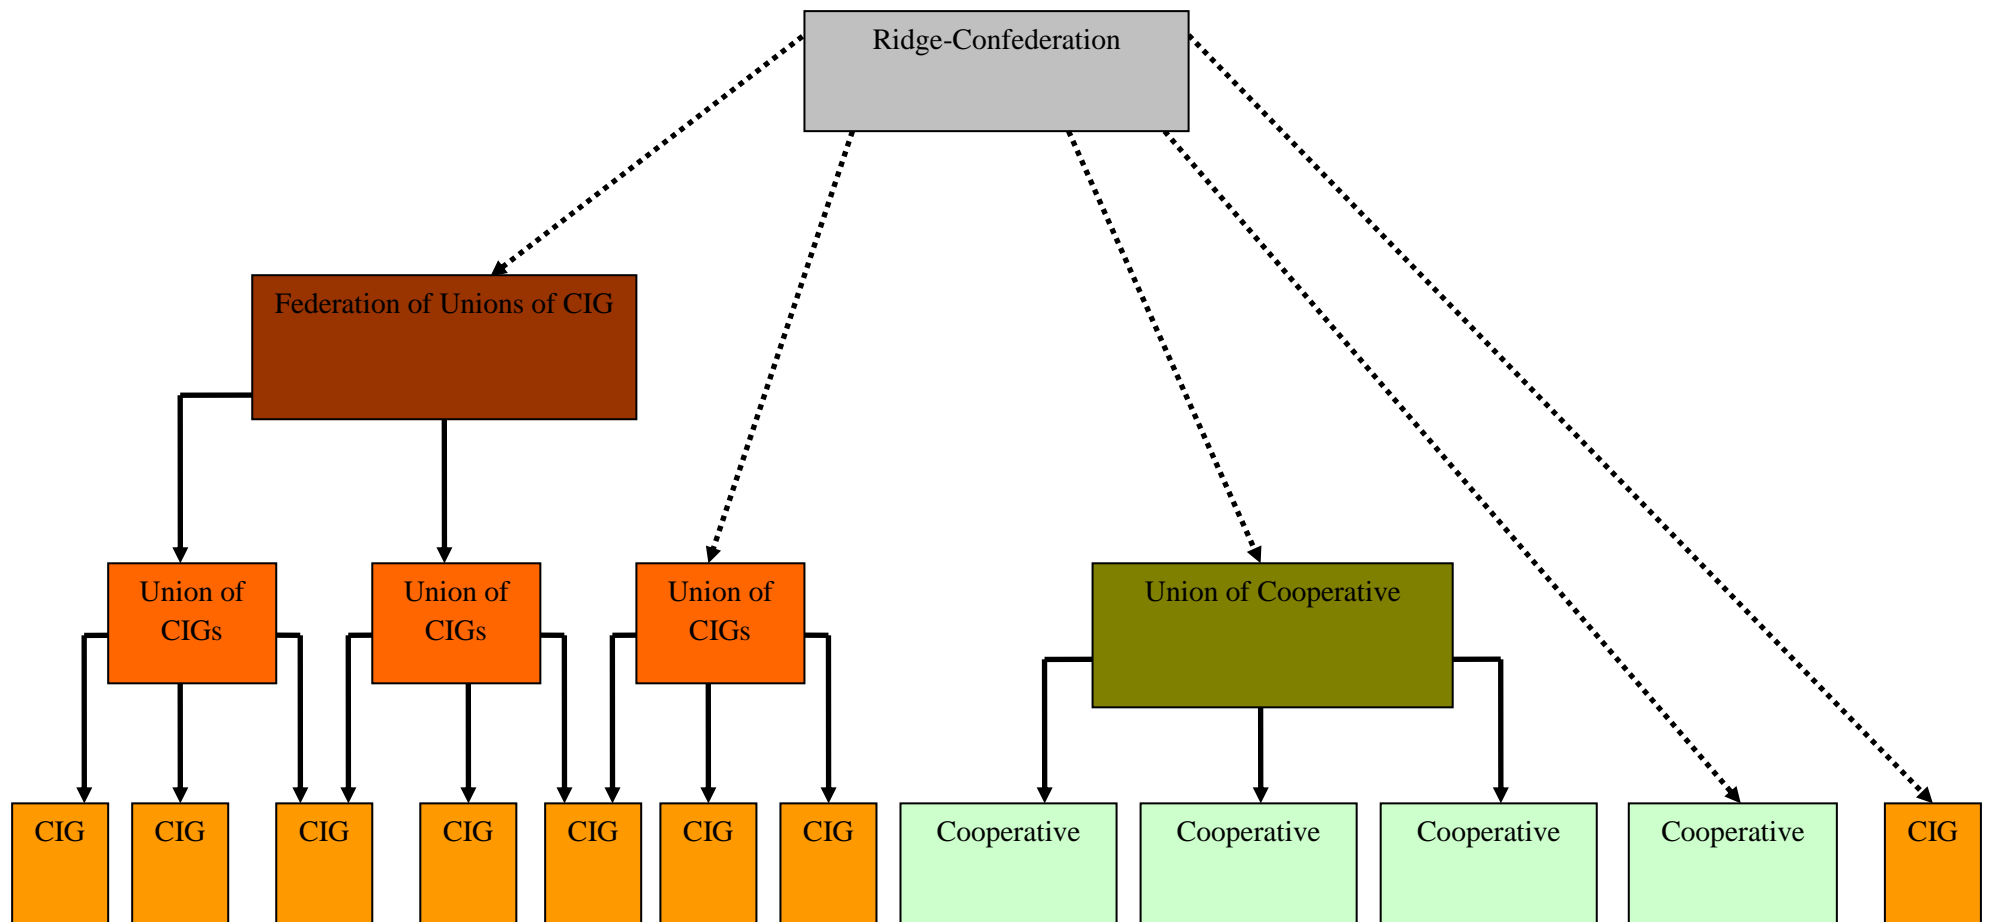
Ridge-Confederation

Federation of Unions of CIG

Union of CIGs

Union of CIGs

Union of CIGs

Union of Cooperative

CIG

CIG

CIG

CIG

CIG

CIG

CIG

Cooperative

Cooperative

Cooperative

Cooperative

CIG